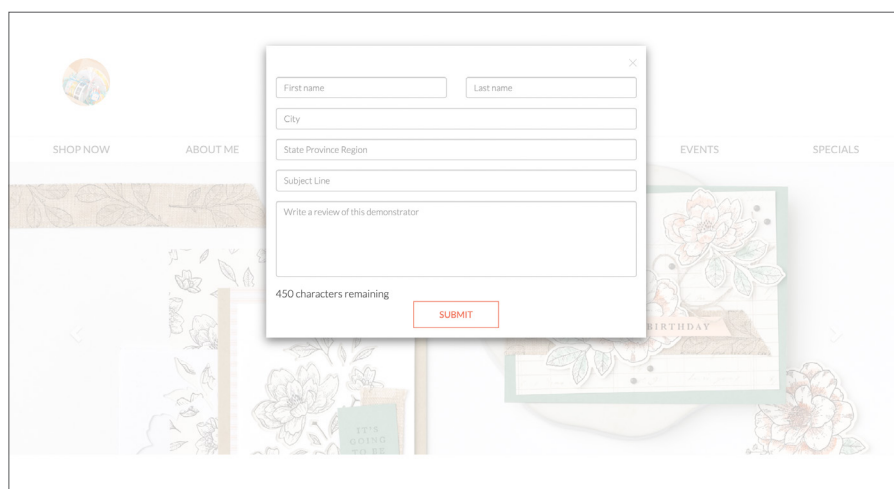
SHOP NOW

ABOUT ME

EVENTS

SPECIALS

×

First name

Last name

City

State Province Region

Subject Line

Write a review of this demonstrator

450 characters remaining

SUBMIT

BIRTHDAY

IT'S GOING TO BE